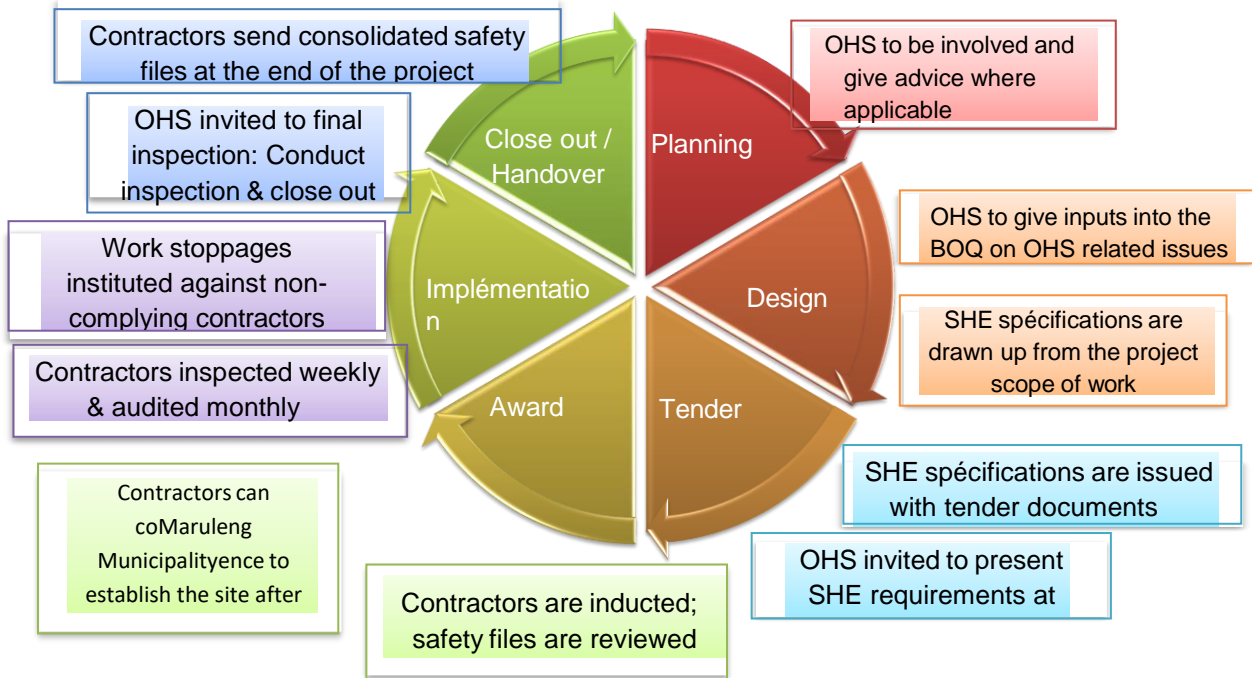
Contractors send consolidated safety files at the end of the project

OHS to be involved and give advice where applicable

OHS invited to final inspection: Conduct inspection & close out

Close out / Handover

Planning

OHS to give inputs into the BOQ on OHS related issues

Work stoppages instituted against non-complying contractors

Implémentatio n

Design

SHE spécifications are drawn up from the project scope of work

Contractors inspected weekly & audited monthly

Award

Tender

SHE spécifications are issued with tender documents

Contractors can coMaruleng Municipalityence to establish the site after

OHS invited to present SHE requirements at

Contractors are inducted; safety files are reviewed